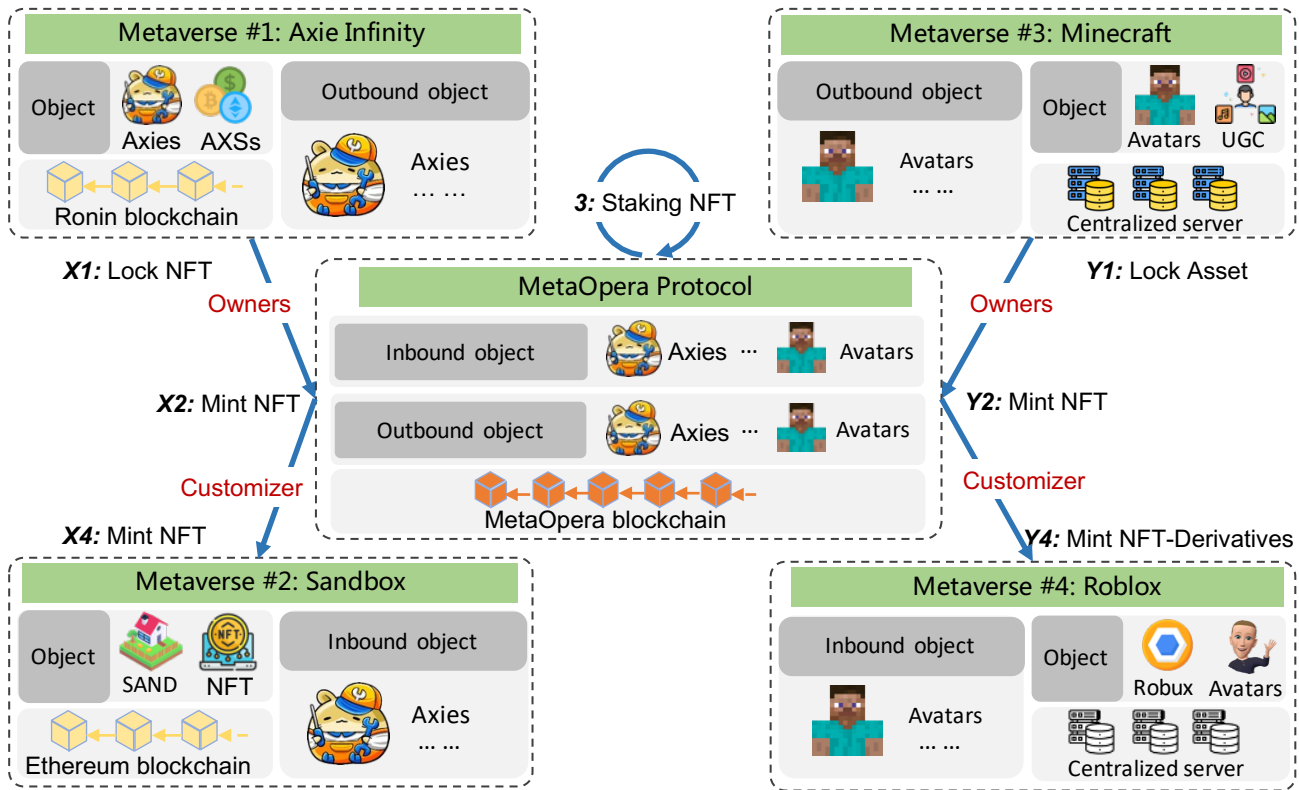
Metaverse #1: Axie Infinity

Object

Axies AXSs

Ronin blockchain

Outbound object

Axies
… …

Metaverse #3: Minecraft

Outbound object

Avatars
… …

Object

Avatars UGC

Centralized server

3: Staking NFT

X1: Lock NFT

Owners

X2: Mint NFT

Customizer

X4: Mint NFT

MetaOpera Protocol

Inbound object

Axies … Avatars

Outbound object

Axies … Avatars

MetaOpera blockchain

Y1: Lock Asset

Owners

Y2: Mint NFT

Customizer

Y4: Mint NFT-Derivatives

Metaverse #2: Sandbox

Object

SAND NFT

Ethereum blockchain

Inbound object

Axies
… …

Metaverse #4: Roblox

Inbound object

Avatars
… …

Object

Robux Avatars

Centralized server